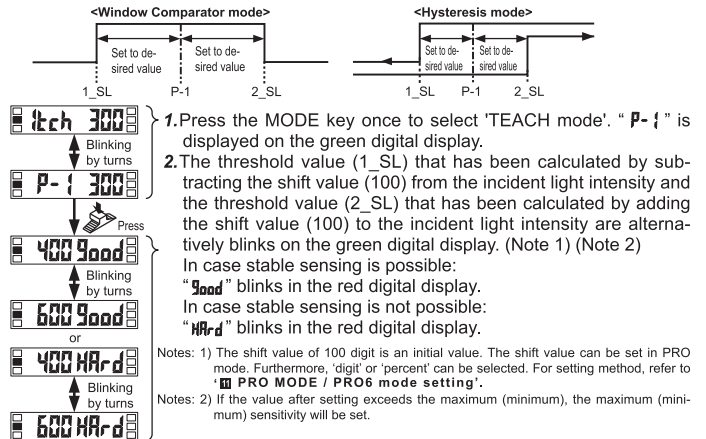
<Window Comparator mode>

Set to desired value

Set to desired value

1_SL P-1 2_SL

<Hysteresis mode>

Set to desired value

Set to desired value

1_SL P-1 2_SL

1tch 300

Blinking by turns

P-1 300

Press

400 Good

Blinking by turns

600 Good

or

400 HArd

Blinking by turns

600 HArd

1. Press the MODE key once to select 'TEACH mode'. " P-1 " is displayed on the green digital display.

2. The threshold value (1_SL) that has been calculated by subtracting the shift value (100) from the incident light intensity and the threshold value (2_SL) that has been calculated by adding the shift value (100) to the incident light intensity are alternatively blinks on the green digital display. (Note 1) (Note 2)

In case stable sensing is possible:

" Good " blinks in the red digital display.

In case stable sensing is not possible:

" HArd " blinks in the red digital display.

Notes: 1) The shift value of 100 digit is an initial value. The shift value can be set in PRO mode. Furthermore, 'digit' or 'percent' can be selected. For setting method, refer to ' 11 PRO MODE / PRO6 mode setting'.

Notes: 2) If the value after setting exceeds the maximum (minimum), the maximum (minimum) sensitivity will be set.